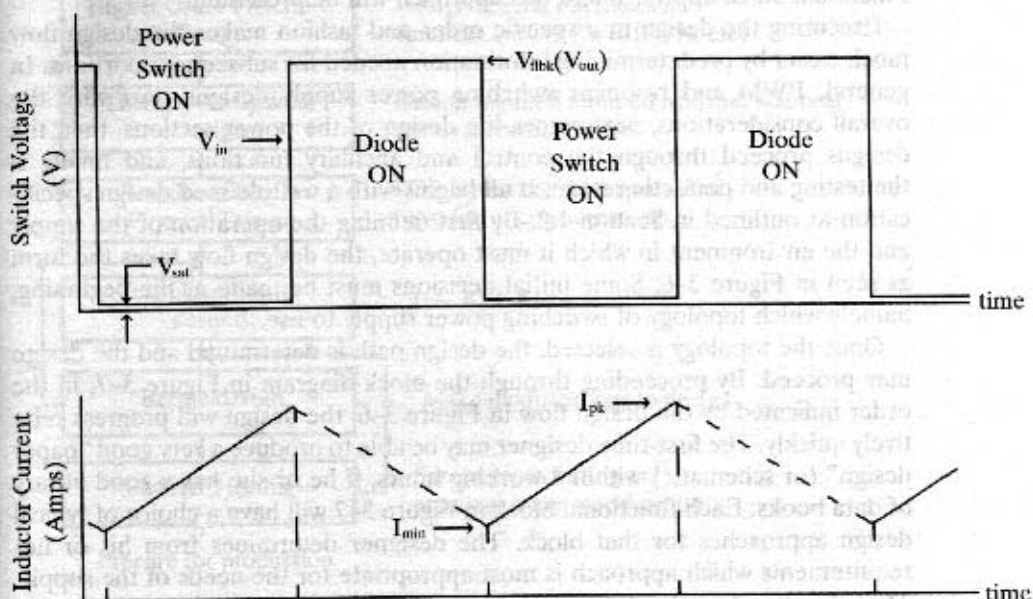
Power Switch ON

$\leftarrow V_{flbk}(V_{out})$

$V_{in} \rightarrow$

Diode ON

Power Switch ON

Diode ON

Switch Voltage (V)

$V_{sat}$

time

Inductor Current (Amps)

$I_{pk} \rightarrow$

$I_{min} \rightarrow$

time